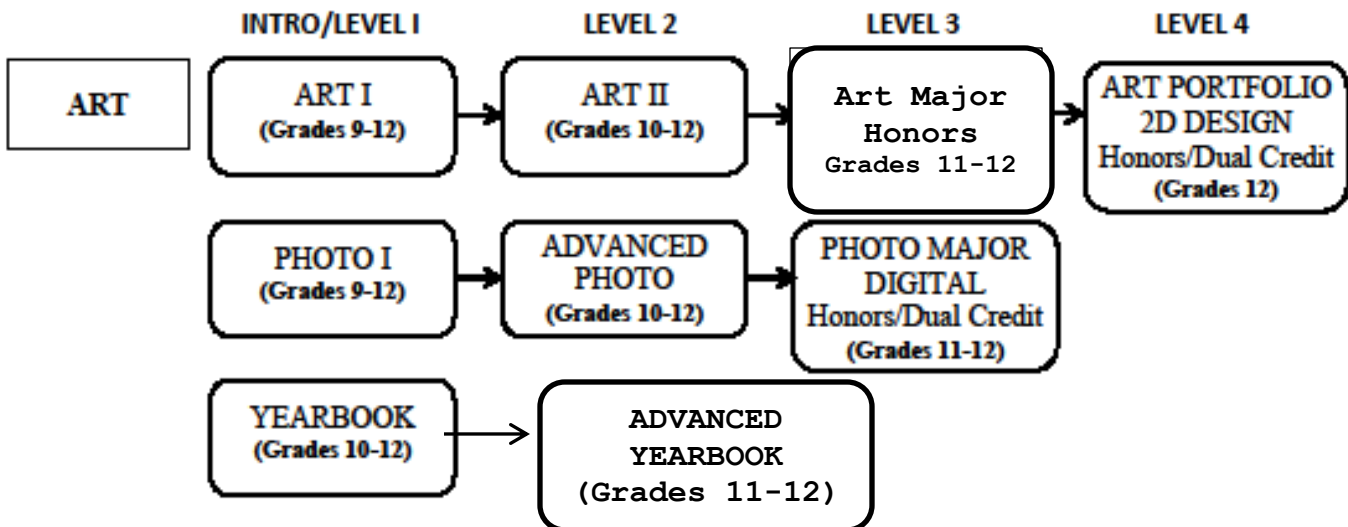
INTRO/LEVEL I

LEVEL 2

LEVEL 3

LEVEL 4

ART

ART I
(Grades 9-12)

ART II
(Grades 10-12)

Art Major Honors
Grades 11-12

ART PORTFOLIO 2D DESIGN
Honors/Dual Credit
(Grades 12)

PHOTO I
(Grades 9-12)

ADVANCED PHOTO
(Grades 10-12)

PHOTO MAJOR DIGITAL
Honors/Dual Credit
(Grades 11-12)

YEARBOOK
(Grades 10-12)

ADVANCED YEARBOOK
(Grades 11-12)